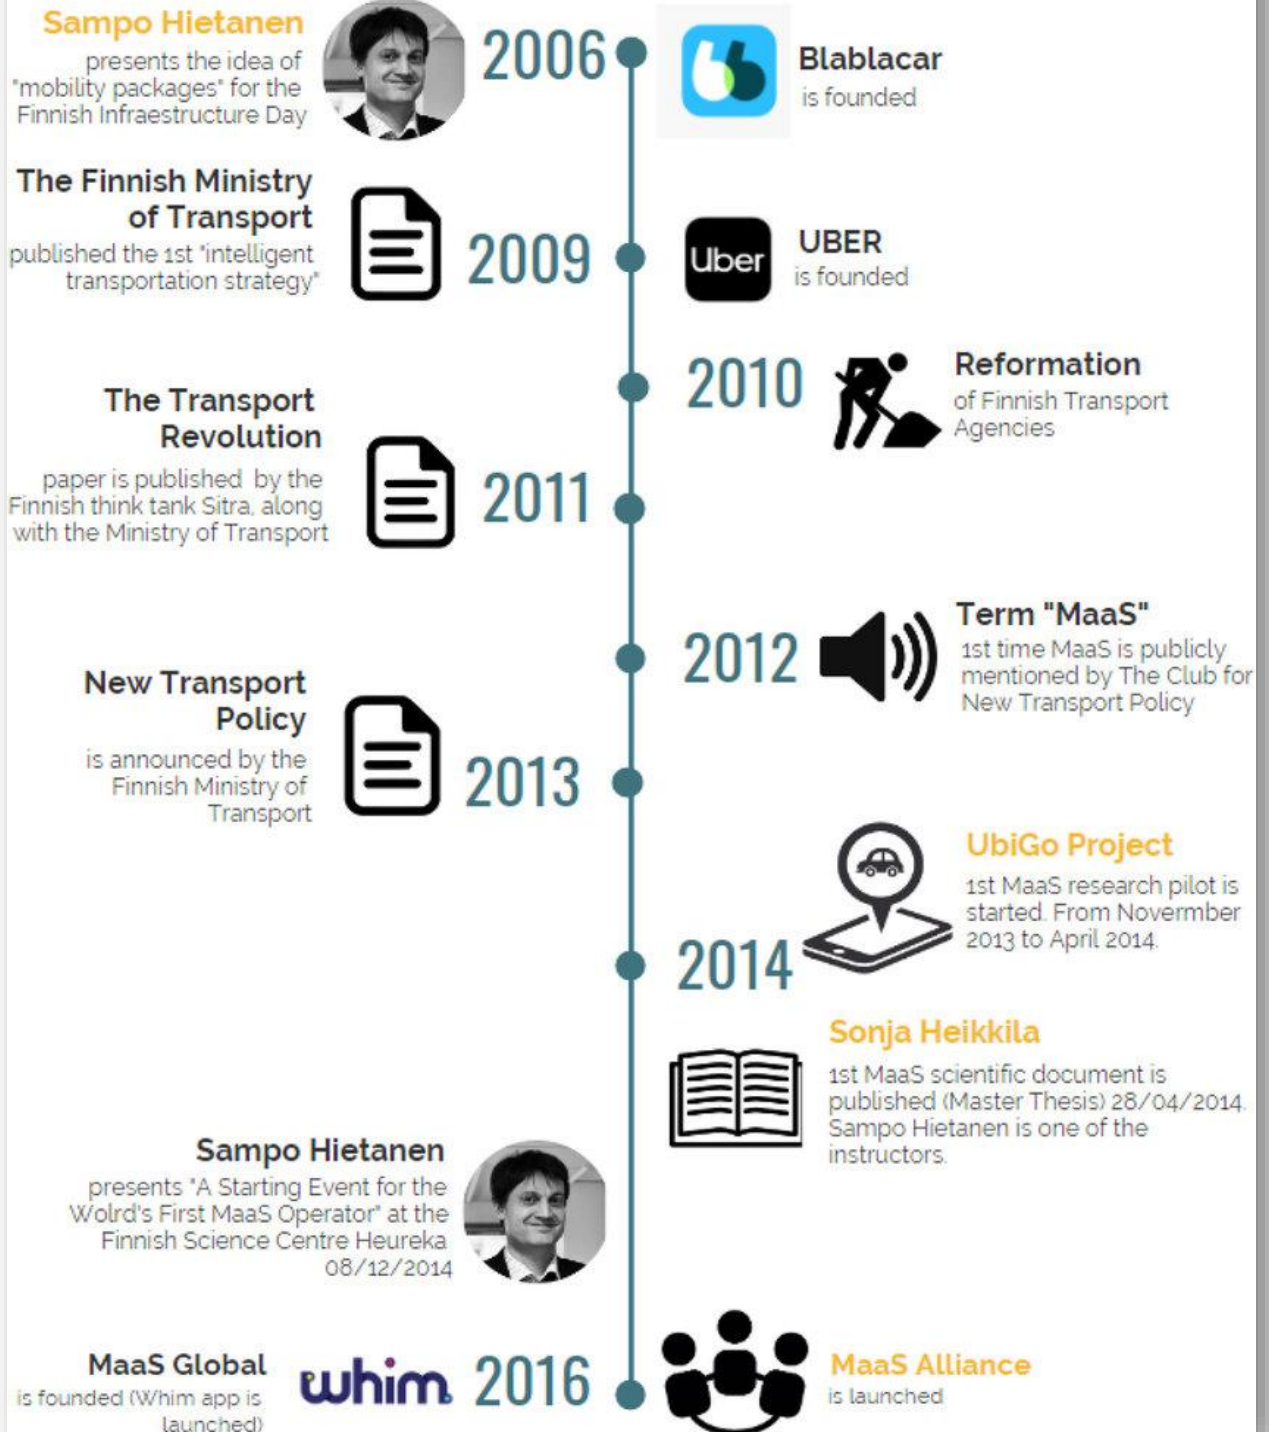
Sampo Hietanen
presents the idea of "mobility packages" for the Finnish Infraestructure Day

2006

Blablacar
is founded

The Finnish Ministry of Transport
published the 1st "intelligent transportation strategy"

2009

Uber

UBER
is founded

2010

Reformation
of Finnish Transport Agencies

The Transport Revolution
paper is published by the Finnish think tank Sitra, along with the Ministry of Transport

2011

2012

Term "MaaS"
1st time MaaS is publicly mentioned by The Club for New Transport Policy

New Transport Policy
is announced by the Finnish Ministry of Transport

2013

UbiGo Project
1st MaaS research pilot is started. From Novermber 2013 to April 2014.

2014

Sonja Heikkila
1st MaaS scientific document is published (Master Thesis) 28/04/2014. Sampo Hietanen is one of the instructors.

Sampo Hietanen
presents "A Starting Event for the Wolrd's First MaaS Operator" at the Finnish Science Centre Heureka 08/12/2014

MaaS Global
is founded (Whim app is launched)

whim

2016

MaaS Alliance
is launched